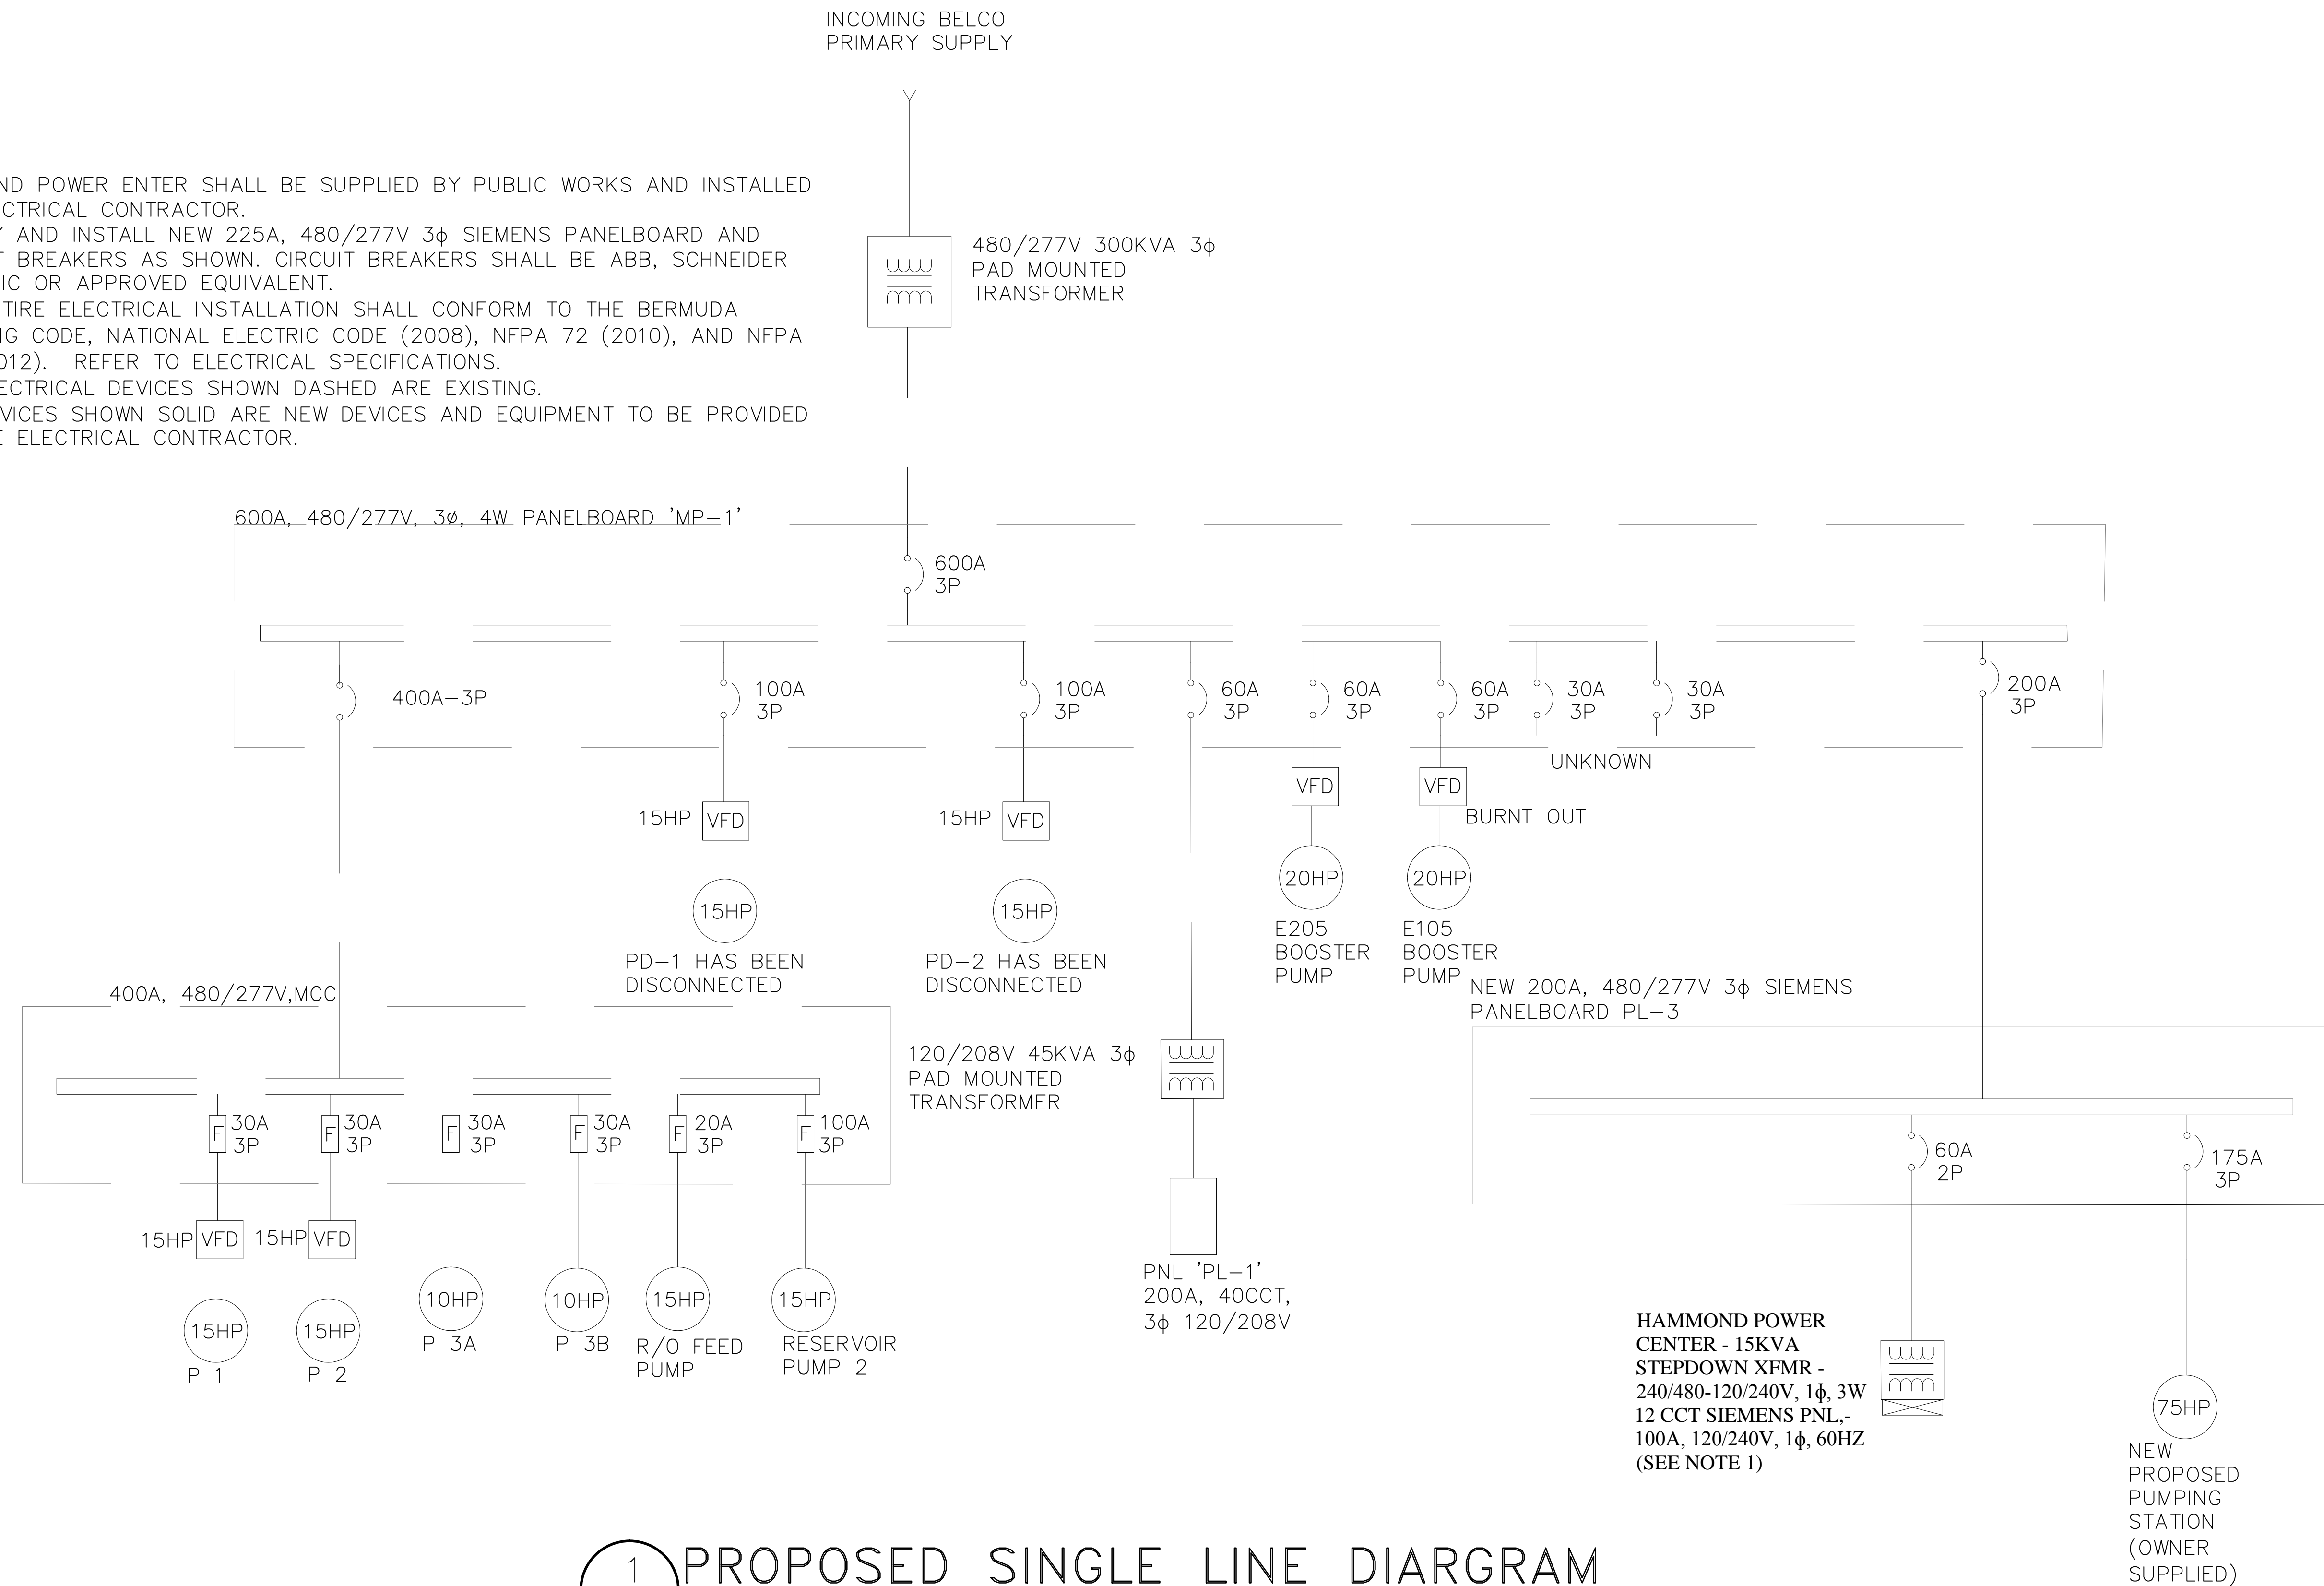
INCOMING BELCO PRIMARY SUPPLY

ND POWER ENTER SHALL BE SUPPLIED BY PUBLIC WORKS AND INSTALLED CTRICAL CONTRACTOR.
AND INSTALL NEW 225A, 480/277V 3ϕ SIEMENS PANELBOARD AND T BREAKERS AS SHOWN. CIRCUIT BREAKERS SHALL BE ABB, SCHNEIDER IC OR APPROVED EQUIVALENT.
TIRE ELECTRICAL INSTALLATION SHALL CONFORM TO THE BERMUDA IG CODE, NATIONAL ELECTRIC CODE (2008), NFPA 72 (2010), AND NFPA 012). REFER TO ELECTRICAL SPECIFICATIONS.
ECTRICAL DEVICES SHOWN DASHED ARE EXISTING.
VICES SHOWN SOLID ARE NEW DEVICES AND EQUIPMENT TO BE PROVIDED E ELECTRICAL CONTRACTOR.

480/277V 300KVA 3ϕ PAD MOUNTED TRANSFORMER

600A, 480/277V, 3ø, 4W PANELBOARD 'MP-1'

600A 3P

400A-3P

100A 3P

100A 3P

60A 3P

60A 3P

60A 3P

30A 3P

30A 3P

200A 3P

UNKNOWN

VFD

VFD

BURNT OUT

15HP VFD

15HP VFD

20HP

20HP

15HP

15HP

E205 BOOSTER PUMP

E105 BOOSTER PUMP

PD-1 HAS BEEN DISCONNECTED

PD-2 HAS BEEN DISCONNECTED

NEW 200A, 480/277V 3ϕ SIEMENS PANELBOARD PL-3

400A, 480/277V,MCC

120/208V 45KVA 3ϕ PAD MOUNTED TRANSFORMER

F 30A 3P

F 30A 3P

F 30A 3P

F 30A 3P

F 20A 3P

F 100A 3P

60A 2P

175A 3P

15HP VFD

15HP VFD

10HP

10HP

15HP

15HP

15HP

15HP

P 3A

P 3B

R/O FEED PUMP

RESERVOIR PUMP 2

P 1

P 2

PNL 'PL-1' 200A, 40CCT, 3ϕ 120/208V

HAMMOND POWER CENTER - 15KVA STEPDOWN XFMR - 240/480-120/240V, 1ϕ, 3W 12 CCT SIEMENS PNL,- 100A, 120/240V, 1ϕ, 60HZ (SEE NOTE 1)

75HP

NEW PROPOSED PUMPING STATION (OWNER SUPPLIED)

1 PROPOSED SINGLE LINE DIARGRAM